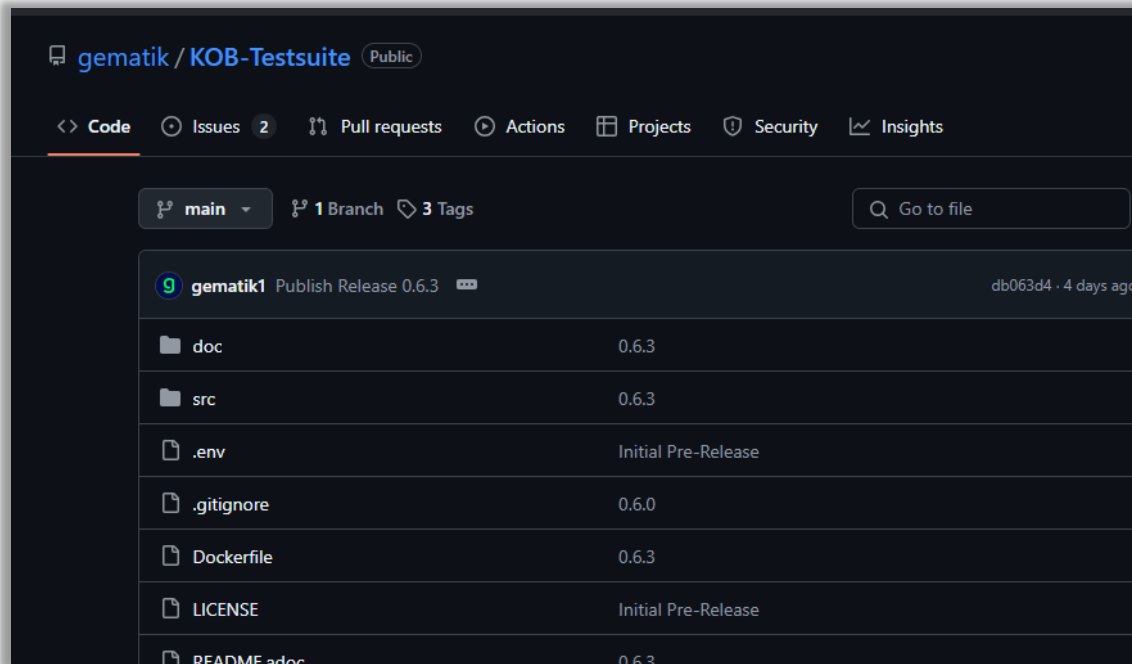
gematik / KOB-Testsuite Public

<> Code   Issues 2   Pull requests   Actions   Projects   Security   Insights

main   1 Branch   3 Tags   Go to file

gematik1 Publish Release 0.6.3   db063d4 · 4 days ag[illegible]

| | |
|---|---|
| doc | 0.6.3 |
| src | 0.6.3 |
| .env | Initial Pre-Release |
| .gitignore | 0.6.0 |
| Dockerfile | 0.6.3 |
| LICENSE | Initial Pre-Release |
| README.adoc | 0.6.3 |